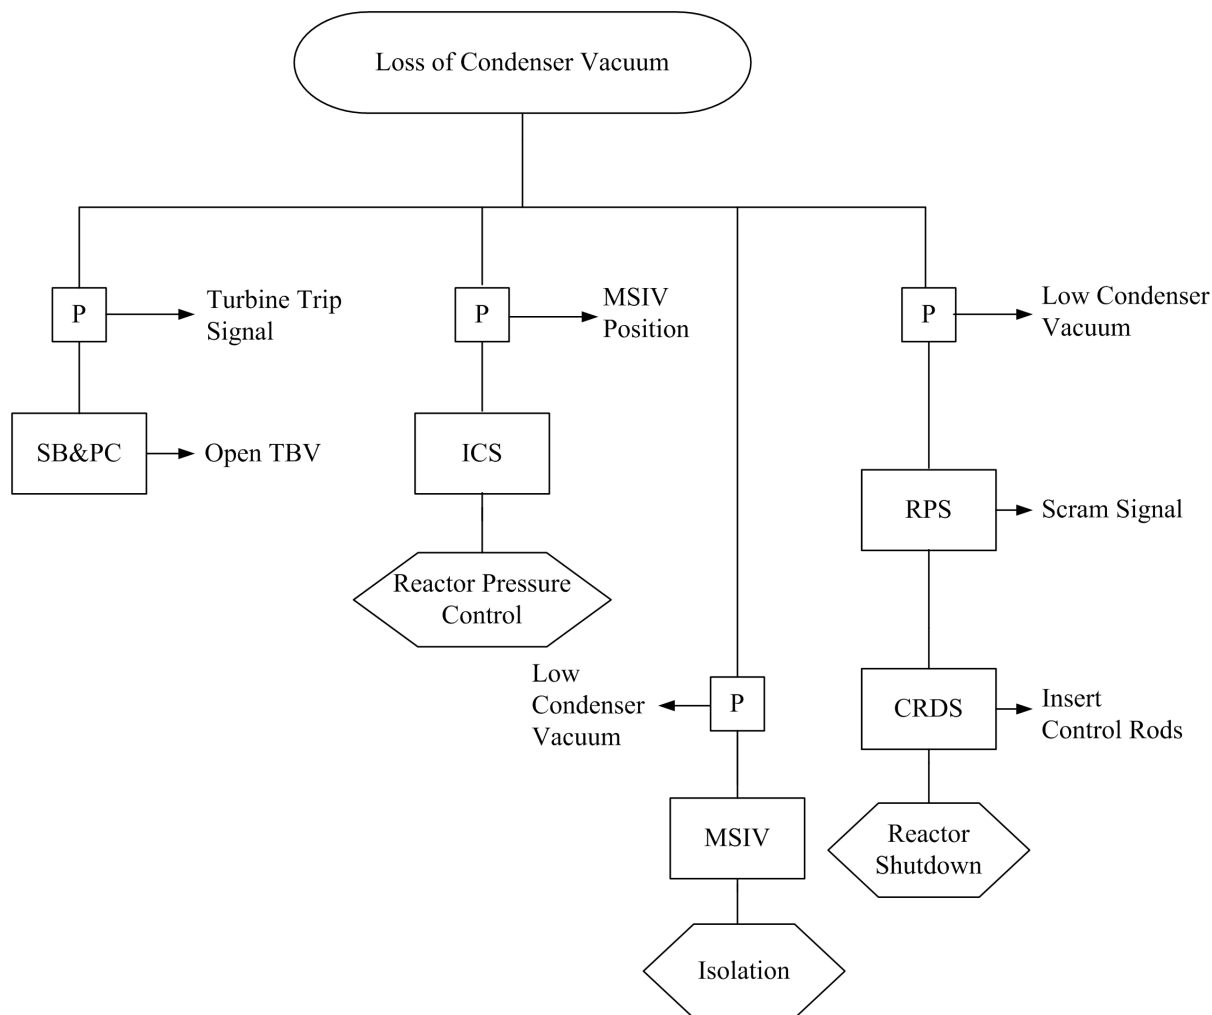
Loss of Condenser Vacuum

P

Turbine Trip Signal

SB&PC

Open TBV

P

MSIV Position

ICS

Reactor Pressure Control

Low Condenser Vacuum

P

MSIV

Isolation

P

Low Condenser Vacuum

RPS

Scram Signal

CRDS

Insert Control Rods

Reactor Shutdown